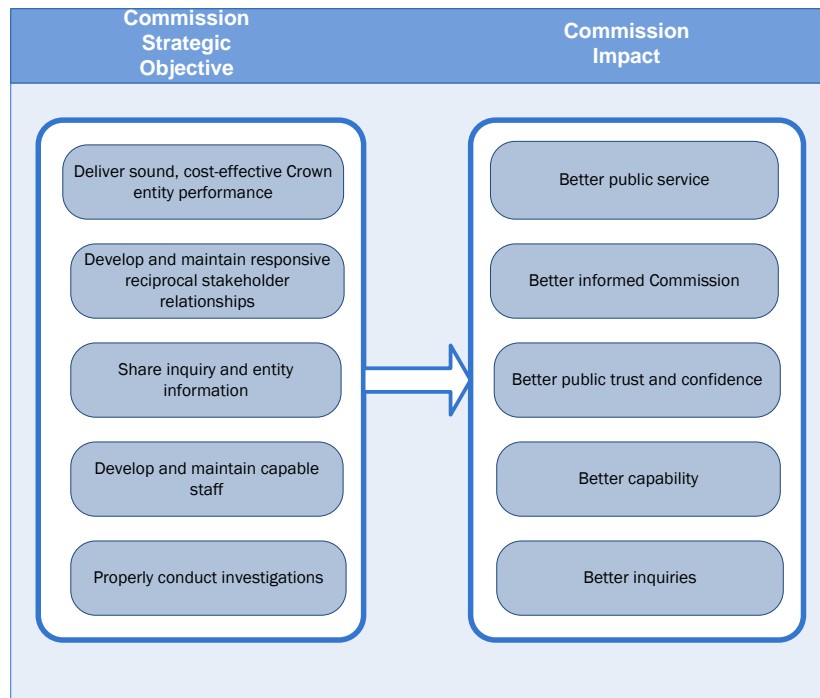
Commission Strategic Objective

Commission Impact

Deliver sound, cost-effective Crown entity performance

Develop and maintain responsive reciprocal stakeholder relationships

Share inquiry and entity information

Develop and maintain capable staff

Properly conduct investigations

Better public service

Better informed Commission

Better public trust and confidence

Better capability

Better inquiries